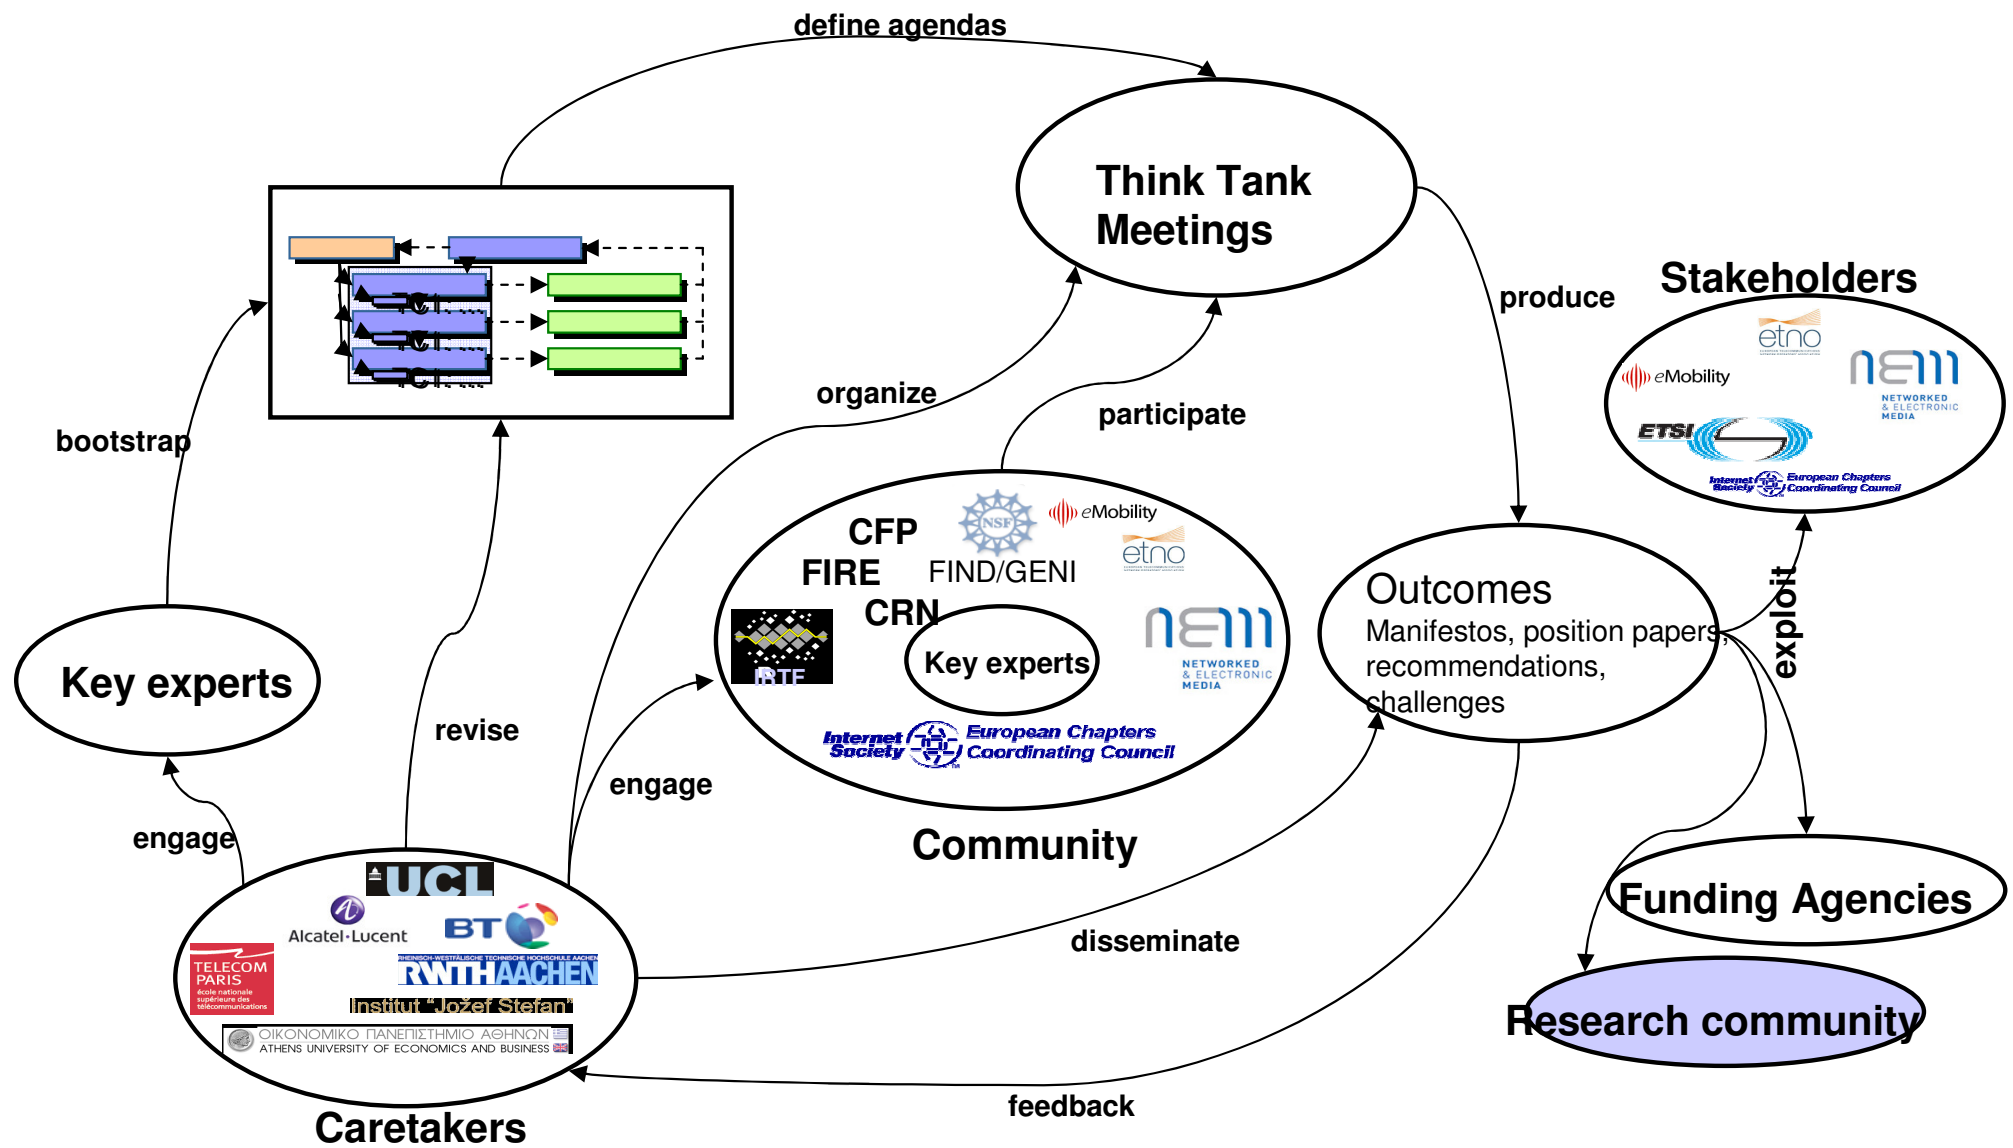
define agendas

Think Tank Meetings

produce

Stakeholders

etno

eMobility

NETWORKED & ELECTRONIC MEDIA

ETSI

Internet Society

European Chapters Coordinating Council

bootstrap

organize

participate

CFP

FIRE

FIND/GENI

NSF

eMobility

etno

CRN

IRTF

Key experts

NETWORKED & ELECTRONIC MEDIA

Internet Society

European Chapters Coordinating Council

Outcomes

Manifestos, position papers, recommendations, challenges

exploit

Key experts

revise

engage

Community

engage

UCL

Alcatel·Lucent

BT

TELECOM PARIS

école nationale supérieure des télécommunications

RHEINISCH-WESTFÄLISCHE TECHNISCHE HOCHSCHULE AACHEN

RWTHAACHEN

Institut "Jožef Stefan"

ΟΙΚΟΝΟΜΙΚΟ ΠΑΝΕΠΙΣΤΗΜΙΟ ΑΘΗΝΩΝ

ATHENS UNIVERSITY OF ECONOMICS AND BUSINESS

disseminate

Funding Agencies

Research community

feedback

Caretakers